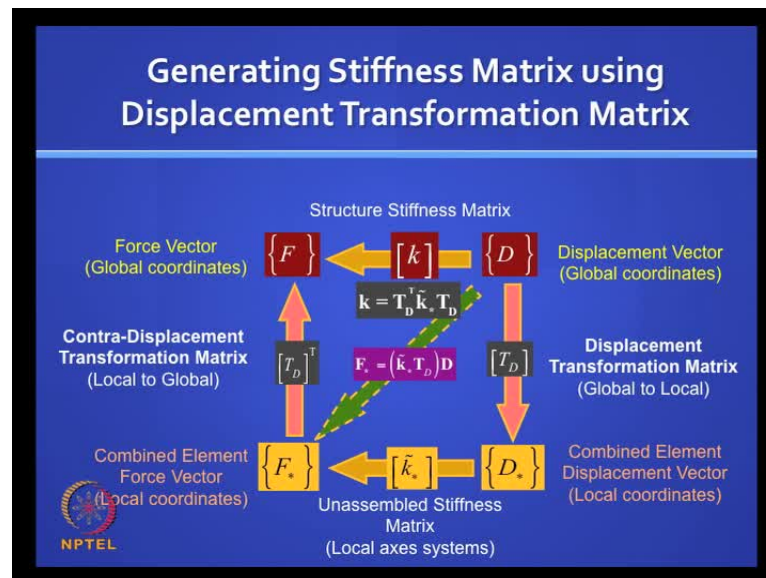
Generating Stiffness Matrix using Displacement Transformation Matrix

Structure Stiffness Matrix

Force Vector (Global coordinates)

$\left\{F\right\}$

$\left[k\right]$

$\left\{D\right\}$

Displacement Vector (Global coordinates)

$\mathbf{k} = \mathbf{T_D^T}\tilde{\mathbf{k}}_*\mathbf{T_D}$

Contra-Displacement Transformation Matrix (Local to Global)

$\left[T_D\right]^T$

$\mathbf{F}_* = \left(\tilde{\mathbf{k}}_*\mathbf{T}_D\right)\mathbf{D}$

$\left[T_D\right]$

Displacement Transformation Matrix (Global to Local)

Combined Element Force Vector (Local coordinates)

$\left\{F_*\right\}$

$\left[\tilde{k}_*\right]$

$\left\{D_*\right\}$

Combined Element Displacement Vector (Local coordinates)

Unassembled Stiffness Matrix (Local axes systems)

NPTEL